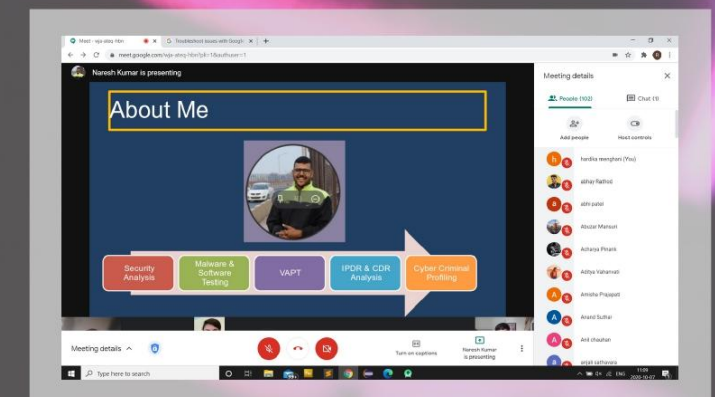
Meet - wja-ateq-hbn
Troubleshoot issues with Google
meet.google.com/wja-ateq-hbn?pli=1&authuser=1

Naresh Kumar is presenting

About Me

Security Analysis
Malware & Software Testing
VAPT
IPDR & CDR Analysis
Cyber Criminal Profiling

Meeting details
People (102)
Chat (1)
Add people
Host controls
hardiia meenghani (You)
abhay Rathod
abhi patel
Abuzar Mansuri
Acharya Pinank
Aditya Vahanvati
Amisha Prajapati
Anand Suthar
Anil chauhan
anjali sathavara

Meeting details
Turn on captions
Naresh Kumar is presenting

Type here to search
ENG
11:09
2020-10-07